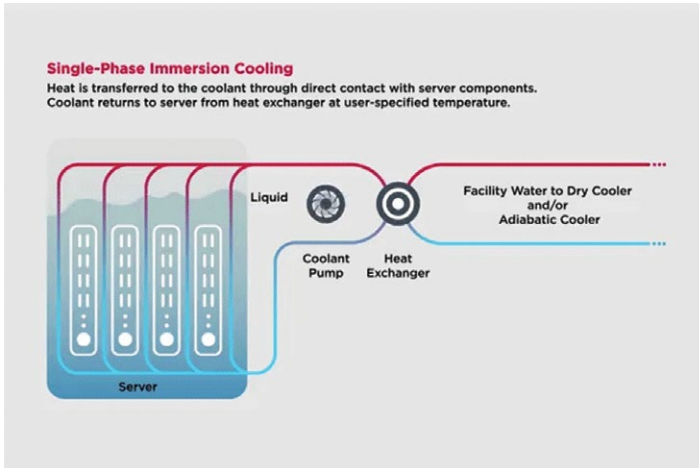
Single-Phase Immersion Cooling
Heat is transferred to the coolant through direct contact with server components. Coolant returns to server from heat exchanger at user-specified temperature.

Liquid

Coolant Pump

Heat Exchanger

Facility Water to Dry Cooler and/or Adiabatic Cooler

Server